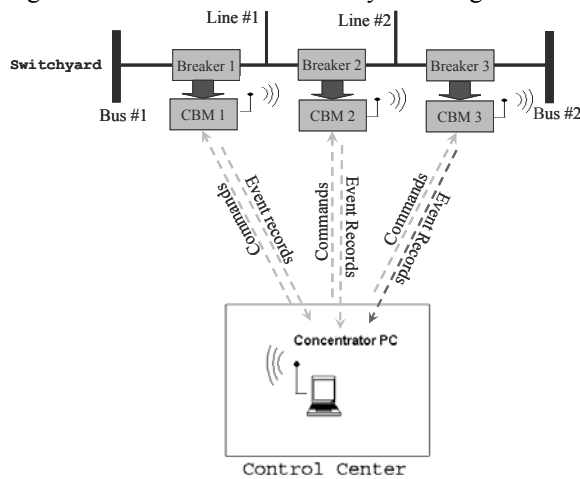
Line #1

Line #2

Switchyard

Breaker 1

Breaker 2

Breaker 3

Bus #1

CBM 1

CBM 2

CBM 3

Bus #2

Commands

Event records

Commands

Event Records

Commands

Event Records

Concentrator PC

Control Center